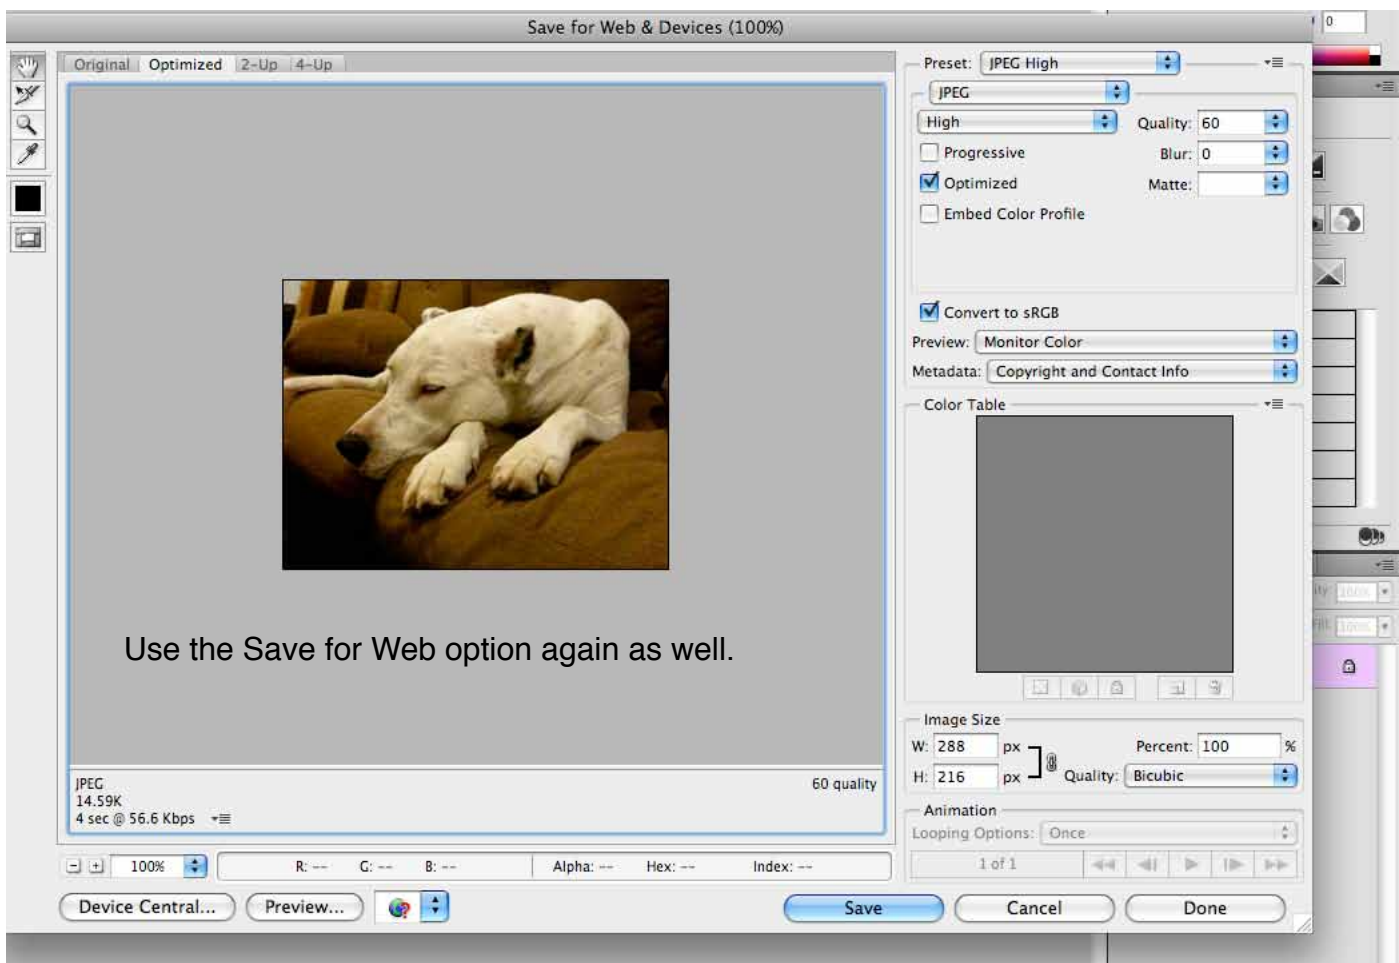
Save for Web & Devices (100%)

Original | Optimized | 2-Up | 4-Up

Use the Save for Web option again as well.

JPEG
14.59K
4 sec @ 56.6 Kbps

60 quality

100%

R: -- G: -- B: -- Alpha: -- Hex: -- Index: --

Device Central... Preview...

Preset: JPEG High
JPEG
High
Quality: 60
Progressive
Blur: 0
Optimized
Matte:
Embed Color Profile

Convert to sRGB
Preview: Monitor Color
Metadata: Copyright and Contact Info

Color Table

Image Size
W: 288 px
H: 216 px
Percent: 100 %
Quality: Bicubic

Animation
Looping Options: Once
1 of 1

Save Cancel Done

0